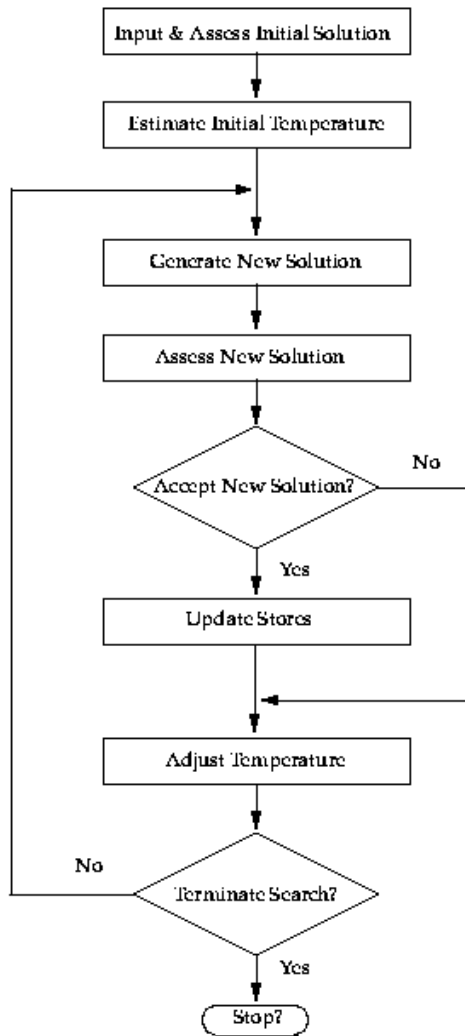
Input & Assess Initial Solution

Estimate Initial Temperature

Generate New Solution

Assess New Solution

No

Accept New Solution?

Yes

Update Stores

Adjust Temperature

No

Terminate Search?

Yes

Stop?